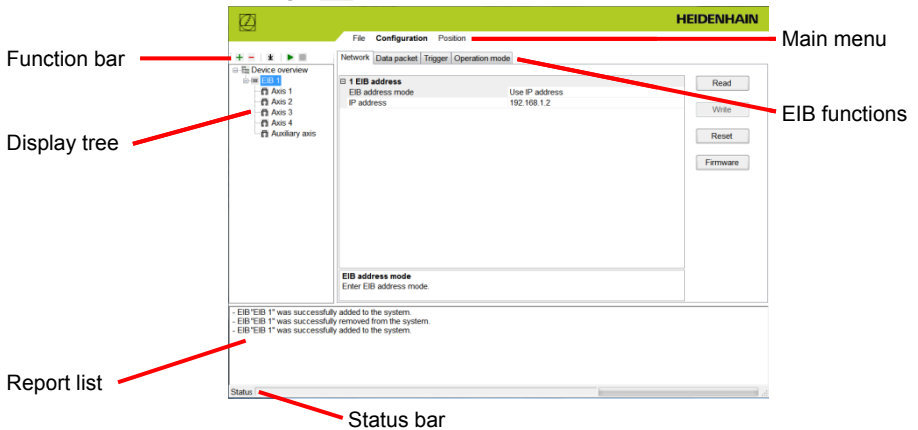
HEIDENHAIN

File Configuration Position

Main menu

Function bar

Device overview
EIB 1
Axis 1
Axis 2
Axis 3
Axis 4
Auxiliary axis

Network | Data packet | Trigger | Operation mode

1 EIB address

| | |
|---|---|
| EIB address mode | Use IP address |
| IP address | 192.168.1.2 |

Read

Write

Reset

Firmware

EIB functions

Display tree

EIB address mode
Enter EIB address mode.

- EIB "EIB 1" was successfully added to the system.
- EIB "EIB 1" was successfully removed from the system.
- EIB "EIB 1" was successfully added to the system.

Report list

Status

Status bar